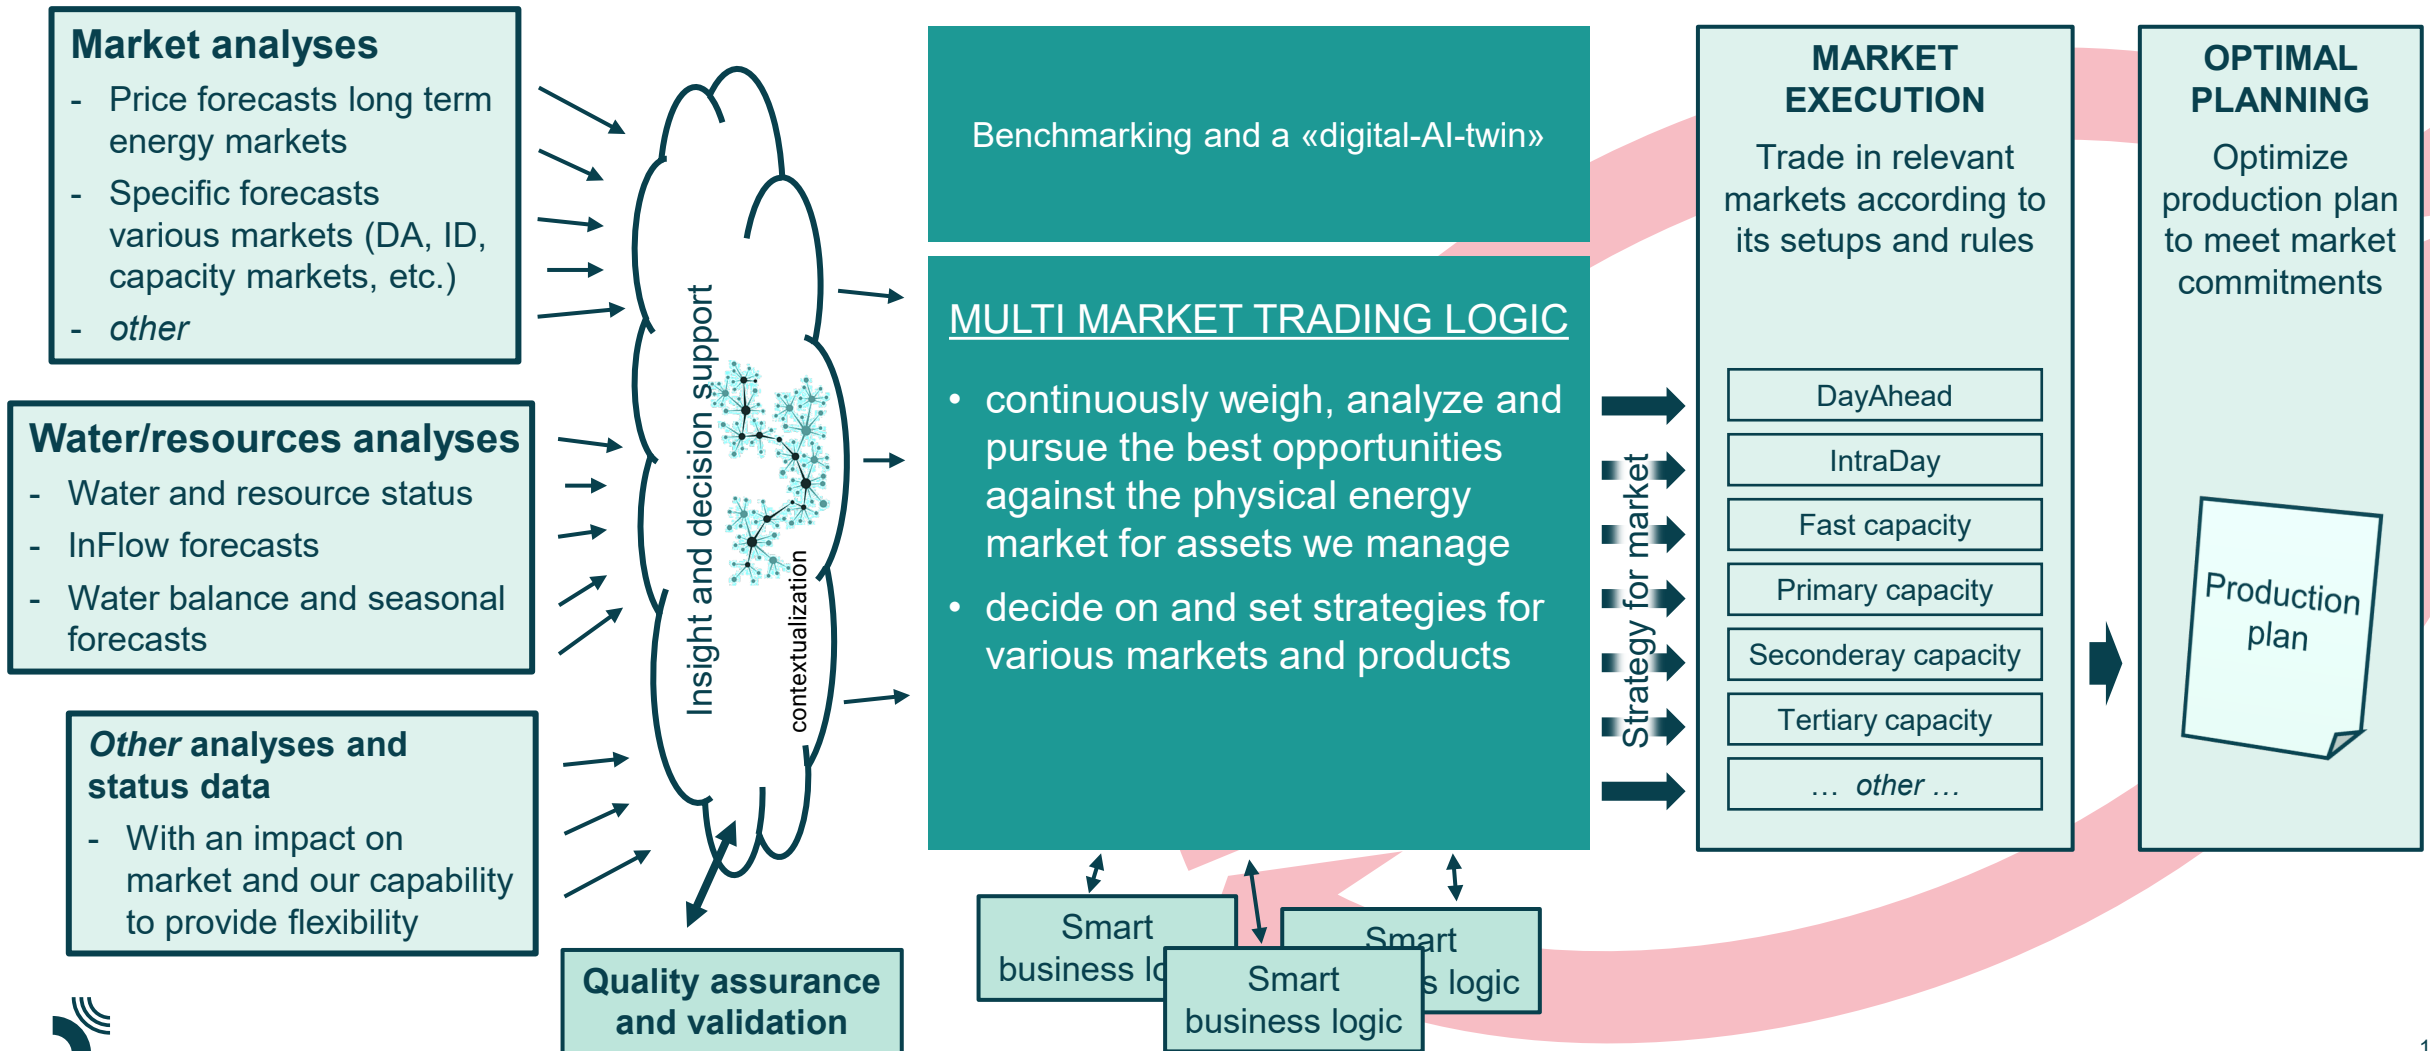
Market analyses
- Price forecasts long term energy markets
- Specific forecasts various markets (DA, ID, capacity markets, etc.)
- *other*

Water/resources analyses
- Water and resource status
- InFlow forecasts
- Water balance and seasonal forecasts

*Other* analyses and status data
- With an impact on market and our capability to provide flexibility

Insight and decision support

contextualization

Quality assurance and validation

Benchmarking and a «digital-AI-twin»

MULTI MARKET TRADING LOGIC

• continuously weigh, analyze and pursue the best opportunities against the physical energy market for assets we manage
• decide on and set strategies for various markets and products

Smart business lo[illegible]

Smart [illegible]s logic

Smart business logic

Strategy for market

MARKET EXECUTION
Trade in relevant markets according to its setups and rules

DayAhead
IntraDay
Fast capacity
Primary capacity
Seconderay capacity
Tertiary capacity
… *other* …

OPTIMAL PLANNING
Optimize production plan to meet market commitments

Production plan

1